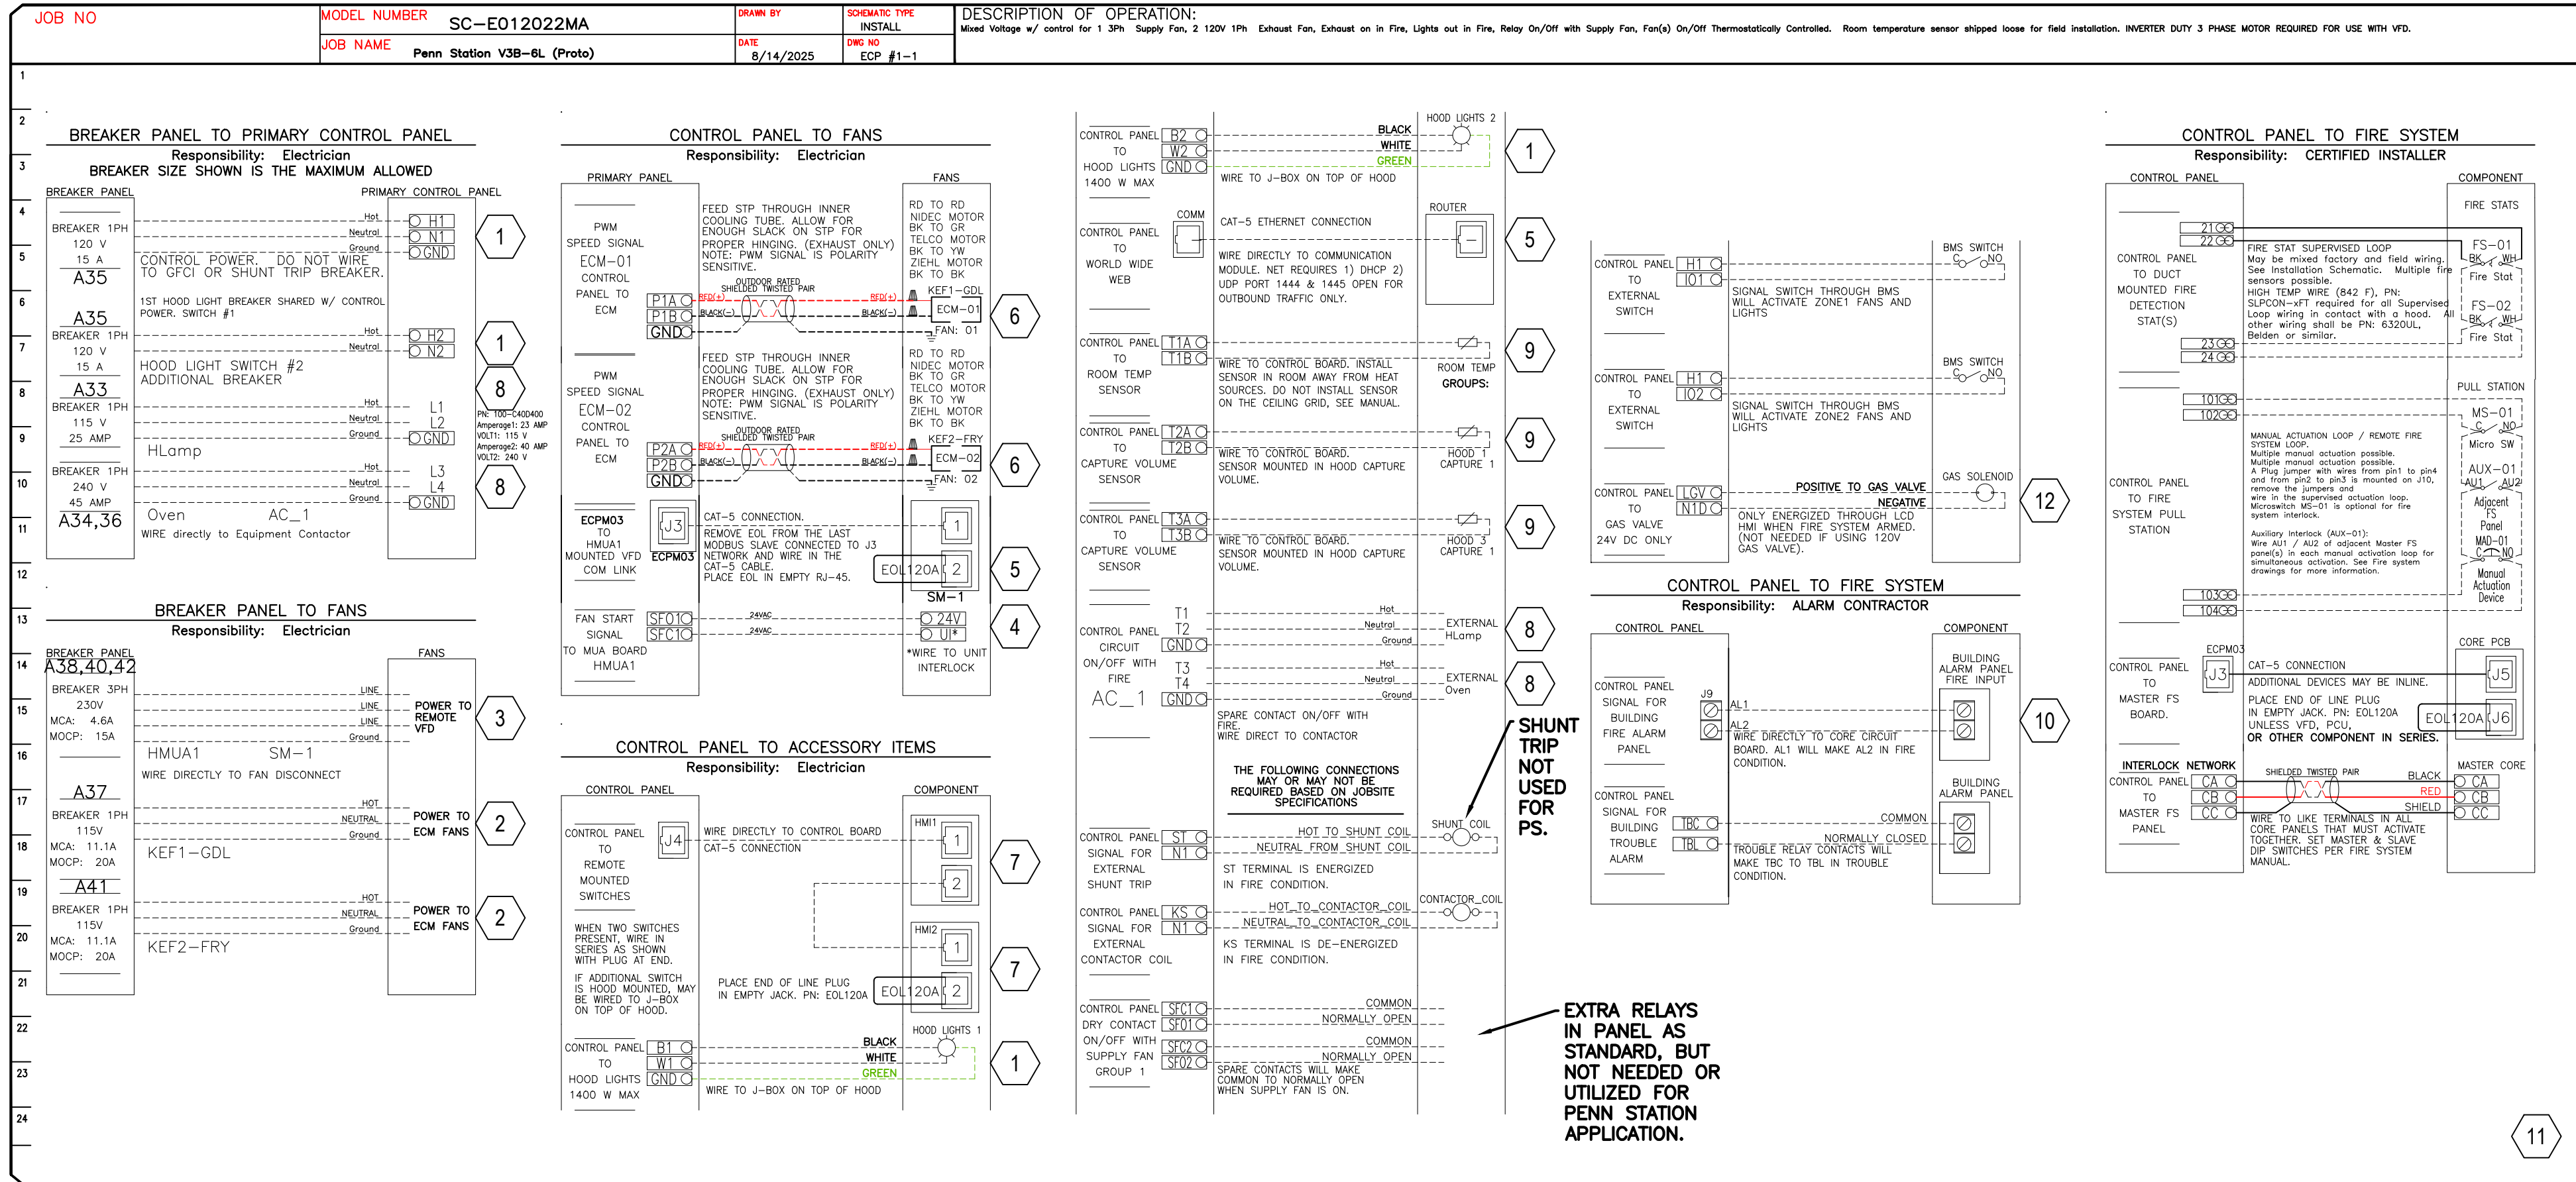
JOB NO | MODEL NUMBER SC–E012022MA | DRAWN BY | SCHEMATIC TYPE INSTALL
JOB NAME Penn Station V3B–6L (Proto) | DATE 8/14/2025 | DWG NO ECP #1–1

DESCRIPTION OF OPERATION:
Mixed Voltage w/ control for 1 3Ph Supply Fan, 2 120V 1Ph Exhaust Fan, Exhaust on in Fire, Lights out in Fire, Relay On/Off with Supply Fan, Fan(s) On/Off Thermostatically Controlled. Room temperature sensor shipped loose for field installation. INVERTER DUTY 3 PHASE MOTOR REQUIRED FOR USE WITH VFD.

1 2 3 4 5 6 7 8 9 10 11 12 13 14 15 16 17 18 19 20 21 22 23 24

BREAKER PANEL TO PRIMARY CONTROL PANEL
Responsibility: Electrician
BREAKER SIZE SHOWN IS THE MAXIMUM ALLOWED
BREAKER PANEL
PRIMARY CONTROL PANEL
BREAKER 1PH 120 V 15 A
A35
Hot Neutral Ground
H1 N1 GND
1
CONTROL POWER. DO NOT WIRE TO GFCI OR SHUNT TRIP BREAKER.
1ST HOOD LIGHT BREAKER SHARED W/ CONTROL POWER. SWITCH #1
A35
BREAKER 1PH 120 V 15 A
Hot Neutral
H2 N2
1
HOOD LIGHT SWITCH #2 ADDITIONAL BREAKER
A33
BREAKER 1PH 115 V 25 AMP
Hot Neutral Ground
L1 L2 GND
8
PN: 100–C40D400 Amperage1: 23 AMP VOLT1: 115 V Amperage2: 40 AMP VOLT2: 240 V
HLamp
BREAKER 1PH 240 V 45 AMP
A34,36
Hot Neutral Ground
L3 L4 GND
8
Oven AC_1
WIRE directly to Equipment Contactor

BREAKER PANEL TO FANS
Responsibility: Electrician
BREAKER PANEL
FANS
A38,40,42
BREAKER 3PH 230V MCA: 4.6A MOCP: 15A
LINE LINE LINE Ground
POWER TO REMOTE VFD
3
HMUA1 SM–1
WIRE DIRECTLY TO FAN DISCONNECT
A37
BREAKER 1PH 115V MCA: 11.1A MOCP: 20A
HOT NEUTRAL Ground
POWER TO ECM FANS
2
KEF1–GDL
A41
BREAKER 1PH 115V MCA: 11.1A MOCP: 20A
HOT NEUTRAL Ground
POWER TO ECM FANS
2
KEF2–FRY

CONTROL PANEL TO FANS
Responsibility: Electrician
PRIMARY PANEL
FANS
PWM SPEED SIGNAL ECM–01 CONTROL PANEL TO ECM
FEED STP THROUGH INNER COOLING TUBE. ALLOW FOR ENOUGH SLACK ON STP FOR PROPER HINGING. (EXHAUST ONLY) NOTE: PWM SIGNAL IS POLARITY SENSITIVE.
RD TO RD NIDEC MOTOR BK TO GR TELCO MOTOR BK TO YW ZIEHL MOTOR BK TO BK
OUTDOOR RATED SHIELDED TWISTED PAIR
P1A P1B GND
RED(+) BLACK(–) RED(+) BLACK(–)
KEF1–GDL ECM–01 FAN: 01
6
PWM SPEED SIGNAL ECM–02 CONTROL PANEL TO ECM
FEED STP THROUGH INNER COOLING TUBE. ALLOW FOR ENOUGH SLACK ON STP FOR PROPER HINGING. (EXHAUST ONLY) NOTE: PWM SIGNAL IS POLARITY SENSITIVE.
RD TO RD NIDEC MOTOR BK TO GR TELCO MOTOR BK TO YW ZIEHL MOTOR BK TO BK
OUTDOOR RATED SHIELDED TWISTED PAIR
P2A P2B GND
RED(+) BLACK(–) RED(+) BLACK(–)
KEF2–FRY ECM–02 FAN: 02
6
ECPM03 TO HMUA1 MOUNTED VFD COM LINK
J3 ECPM03
CAT–5 CONNECTION.
REMOVE EOL FROM THE LAST MODBUS SLAVE CONNECTED TO J3 NETWORK AND WIRE IN THE CAT–5 CABLE. PLACE EOL IN EMPTY RJ–45.
1 EOL120A 2 SM–1
5
FAN START SIGNAL TO MUA BOARD HMUA1
SFO1 SFC1
24VAC 24VAC
24V UI*
4
*WIRE TO UNIT INTERLOCK

CONTROL PANEL TO ACCESSORY ITEMS
Responsibility: Electrician
CONTROL PANEL
COMPONENT
CONTROL PANEL TO REMOTE MOUNTED SWITCHES
J4
WIRE DIRECTLY TO CONTROL BOARD CAT–5 CONNECTION
HMI1 1 2
7
WHEN TWO SWITCHES PRESENT, WIRE IN SERIES AS SHOWN WITH PLUG AT END.
IF ADDITIONAL SWITCH IS HOOD MOUNTED, MAY BE WIRED TO J–BOX ON TOP OF HOOD.
HMI2 1 2
7
PLACE END OF LINE PLUG IN EMPTY JACK. PN: EOL120A
EOL120A
CONTROL PANEL TO HOOD LIGHTS 1400 W MAX
B1 W1 GND
BLACK WHITE GREEN
HOOD LIGHTS 1
1
WIRE TO J–BOX ON TOP OF HOOD

CONTROL PANEL TO HOOD LIGHTS 1400 W MAX
B2 W2 GND
BLACK WHITE GREEN
HOOD LIGHTS 2
1
WIRE TO J–BOX ON TOP OF HOOD
CONTROL PANEL TO WORLD WIDE WEB
COMM
CAT–5 ETHERNET CONNECTION
ROUTER
5
WIRE DIRECTLY TO COMMUNICATION MODULE. NET REQUIRES 1) DHCP 2) UDP PORT 1444 & 1445 OPEN FOR OUTBOUND TRAFFIC ONLY.
CONTROL PANEL TO ROOM TEMP SENSOR
T1A T1B
9
WIRE TO CONTROL BOARD. INSTALL SENSOR IN ROOM AWAY FROM HEAT SOURCES. DO NOT INSTALL SENSOR ON THE CEILING GRID, SEE MANUAL.
ROOM TEMP GROUPS:
CONTROL PANEL TO CAPTURE VOLUME SENSOR
T2A T2B
9
WIRE TO CONTROL BOARD. SENSOR MOUNTED IN HOOD CAPTURE VOLUME.
HOOD 1 CAPTURE 1
CONTROL PANEL TO CAPTURE VOLUME SENSOR
T3A T3B
9
WIRE TO CONTROL BOARD. SENSOR MOUNTED IN HOOD CAPTURE VOLUME.
HOOD 3 CAPTURE 1
CONTROL PANEL CIRCUIT ON/OFF WITH FIRE
AC_1
T1 T2 GND
Hot Neutral Ground
EXTERNAL HLamp
8
T3 T4 GND
Hot Neutral Ground
EXTERNAL Oven
8
SPARE CONTACT ON/OFF WITH FIRE. WIRE DIRECT TO CONTACTOR
THE FOLLOWING CONNECTIONS MAY OR MAY NOT BE REQUIRED BASED ON JOBSITE SPECIFICATIONS
SHUNT TRIP NOT USED FOR PS.
CONTROL PANEL SIGNAL FOR EXTERNAL SHUNT TRIP
ST N1
HOT TO SHUNT COIL NEUTRAL FROM SHUNT COIL
SHUNT COIL
ST TERMINAL IS ENERGIZED IN FIRE CONDITION.
CONTROL PANEL SIGNAL FOR EXTERNAL CONTACTOR COIL
KS N1
HOT TO CONTACTOR COIL NEUTRAL TO CONTACTOR COIL
CONTACTOR COIL
KS TERMINAL IS DE–ENERGIZED IN FIRE CONDITION.
CONTROL PANEL DRY CONTACT ON/OFF WITH SUPPLY FAN GROUP 1
SFC1 SFO1 SFC2 SFO2
COMMON NORMALLY OPEN COMMON NORMALLY OPEN
SPARE CONTACTS WILL MAKE COMMON TO NORMALLY OPEN WHEN SUPPLY FAN IS ON.
EXTRA RELAYS IN PANEL AS STANDARD, BUT NOT NEEDED OR UTILIZED FOR PENN STATION APPLICATION.

CONTROL PANEL TO EXTERNAL SWITCH
H1 I01
BMS SWITCH C NO
SIGNAL SWITCH THROUGH BMS WILL ACTIVATE ZONE1 FANS AND LIGHTS
CONTROL PANEL TO EXTERNAL SWITCH
H1 I02
BMS SWITCH C NO
SIGNAL SWITCH THROUGH BMS WILL ACTIVATE ZONE2 FANS AND LIGHTS
CONTROL PANEL TO GAS VALVE 24V DC ONLY
LGV N1D
POSITIVE TO GAS VALVE NEGATIVE
GAS SOLENOID
12
ONLY ENERGIZED THROUGH LCD HMI WHEN FIRE SYSTEM ARMED. (NOT NEEDED IF USING 120V GAS VALVE).

CONTROL PANEL TO FIRE SYSTEM
Responsibility: ALARM CONTRACTOR
CONTROL PANEL
COMPONENT
CONTROL PANEL SIGNAL FOR BUILDING FIRE ALARM PANEL
J9 AL1 AL2
BUILDING ALARM PANEL FIRE INPUT
10
WIRE DIRECTLY TO CORE CIRCUIT BOARD. AL1 WILL MAKE AL2 IN FIRE CONDITION.
CONTROL PANEL SIGNAL FOR BUILDING TROUBLE ALARM
TBC TBL
COMMON NORMALLY CLOSED
BUILDING ALARM PANEL
TROUBLE RELAY CONTACTS WILL MAKE TBC TO TBL IN TROUBLE CONDITION.

CONTROL PANEL TO FIRE SYSTEM
Responsibility: CERTIFIED INSTALLER
CONTROL PANEL
COMPONENT
FIRE STATS
CONTROL PANEL TO DUCT MOUNTED FIRE DETECTION STAT(S)
21 22 23 24
FIRE STAT SUPERVISED LOOP May be mixed factory and field wiring. See Installation Schematic. Multiple fire sensors possible. HIGH TEMP WIRE (842 F), PN: SLPCON–xFT required for all Supervised Loop wiring in contact with a hood. All other wiring shall be PN: 6320UL, Belden or similar.
FS–01 BK WH Fire Stat
FS–02 BK WH Fire Stat
PULL STATION
CONTROL PANEL TO FIRE SYSTEM PULL STATION
101 102 103 104
MANUAL ACTUATION LOOP / REMOTE FIRE SYSTEM LOOP. Multiple manual actuation possible. Multiple manual actuation possible. A Plug jumper with wires from pin1 to pin4 and from pin2 to pin3 is mounted on J10, remove the jumpers and wire in the supervised actuation loop. Microswitch MS–01 is optional for fire system interlock.
Auxiliary Interlock (AUX–01): Wire AU1 / AU2 of adjacent Master FS panel(s) in each manual activation loop for simultaneous activation. See Fire system drawings for more information.
MS–01 C NO Micro SW
AUX–01 AU1 AU2 Adjacent FS Panel
MAD–01 C NO Manual Actuation Device
ECPM03
CONTROL PANEL TO MASTER FS BOARD.
J3
CAT–5 CONNECTION
ADDITIONAL DEVICES MAY BE INLINE.
PLACE END OF LINE PLUG IN EMPTY JACK. PN: EOL120A UNLESS VFD, PCU, OR OTHER COMPONENT IN SERIES.
CORE PCB J5 EOL120A J6
INTERLOCK NETWORK
CONTROL PANEL TO MASTER FS PANEL
CA CB CC
SHIELDED TWISTED PAIR
BLACK RED SHIELD
MASTER CORE
CA CB CC
WIRE TO LIKE TERMINALS IN ALL CORE PANELS THAT MUST ACTIVATE TOGETHER. SET MASTER & SLAVE DIP SWITCHES PER FIRE SYSTEM MANUAL.
11